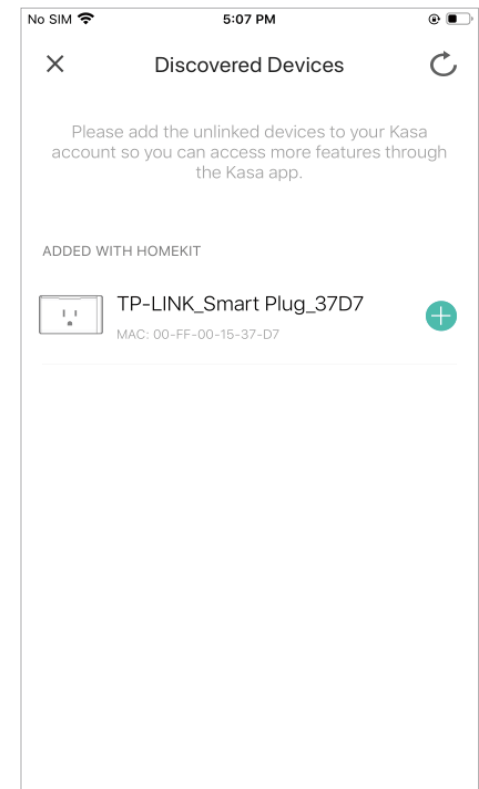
No SIM 5:07 PM

Discovered Devices

Please add the unlinked devices to your Kasa account so you can access more features through the Kasa app.

ADDED WITH HOMEKIT

TP-LINK_Smart Plug_37D7
MAC: 00-FF-00-15-37-D7